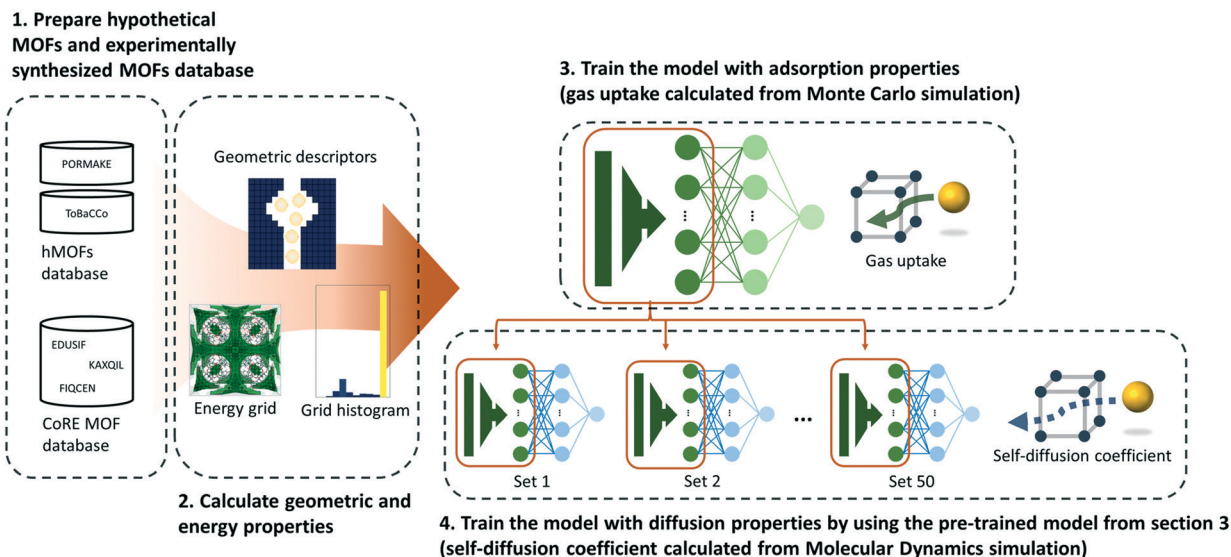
1. Prepare hypothetical MOFs and experimentally synthesized MOFs database

PORMAKE

ToBaCCo

hMOFs database

EDUSIF

KAXQIL

FIQCEN

CoRE MOF database

Geometric descriptors

Energy grid

Grid histogram

2. Calculate geometric and energy properties

3. Train the model with adsorption properties (gas uptake calculated from Monte Carlo simulation)

Gas uptake

Set 1

Set 2

...

Set 50

Self-diffusion coefficient

4. Train the model with diffusion properties by using the pre-trained model from section 3 (self-diffusion coefficient calculated from Molecular Dynamics simulation)